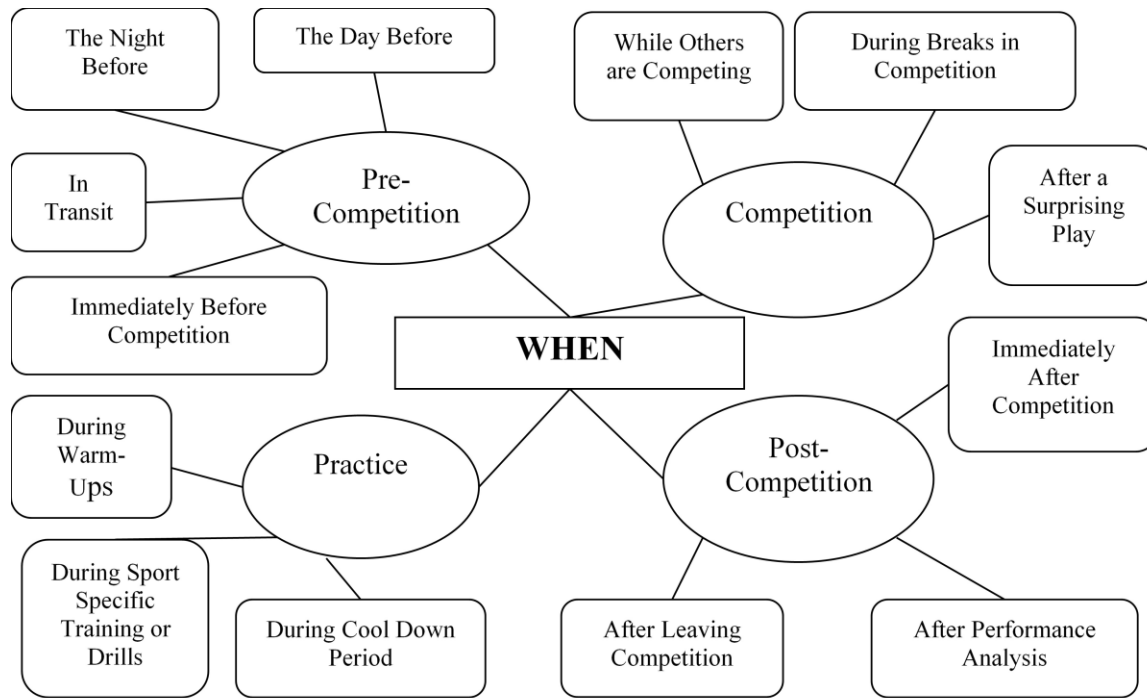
The Night Before

The Day Before

While Others are Competing

During Breaks in Competition

In Transit

Pre-Competition

Competition

After a Surprising Play

Immediately Before Competition

WHEN

Immediately After Competition

During Warm-Ups

Practice

Post-Competition

During Sport Specific Training or Drills

During Cool Down Period

After Leaving Competition

After Performance Analysis